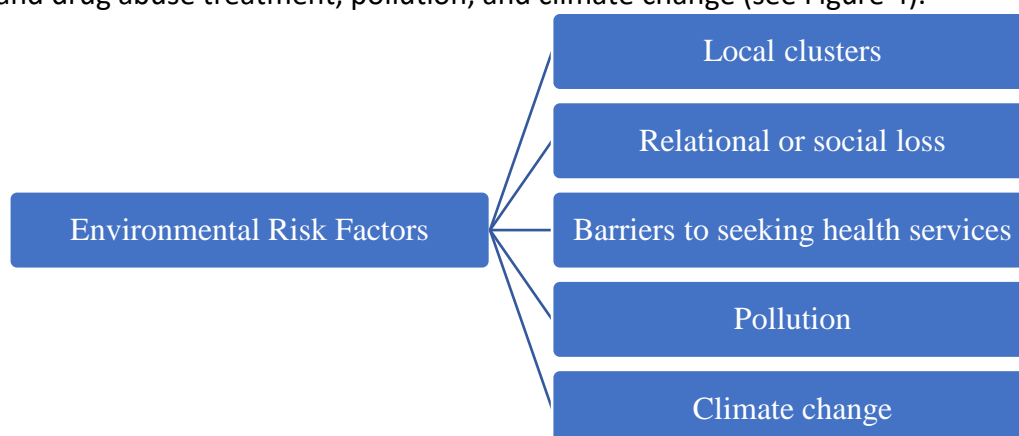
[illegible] and drug abuse treatment, pollution, and climate change (see Figure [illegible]).

Environmental Risk Factors

Local clusters

Relational or social loss

Barriers to seeking health services

Pollution

Climate change